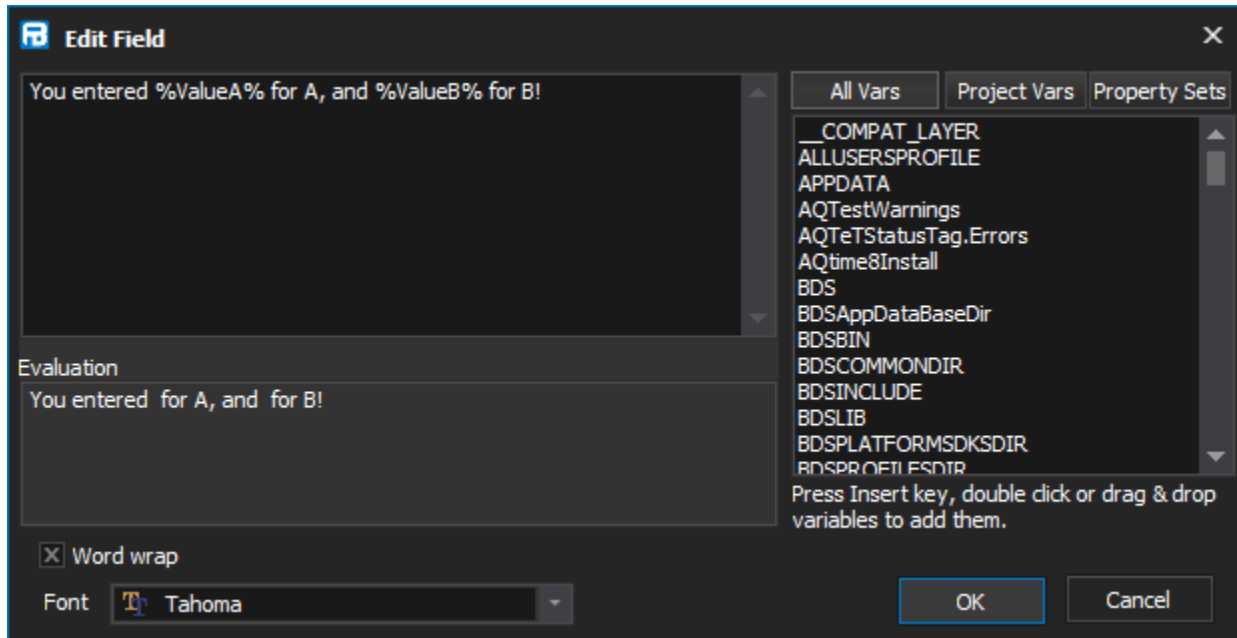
Edit Field

You entered %ValueA% for A, and %ValueB% for B!

Evaluation

You entered  for A, and  for B!

All Vars | Project Vars | Property Sets

__COMPAT_LAYER
ALLUSERSPROFILE
APPDATA
AQTestWarnings
AQTeTStatusTag.Errors
AQtime8Install
BDS
BDSAppDataBaseDir
BDSBIN
BDSCOMMONDIR
BDSINCLUDE
BDSLIB
BDSPLATFORMSDKSDIR
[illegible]

Press Insert key, double click or drag & drop variables to add them.

Word wrap

Font Tahoma

OK

Cancel